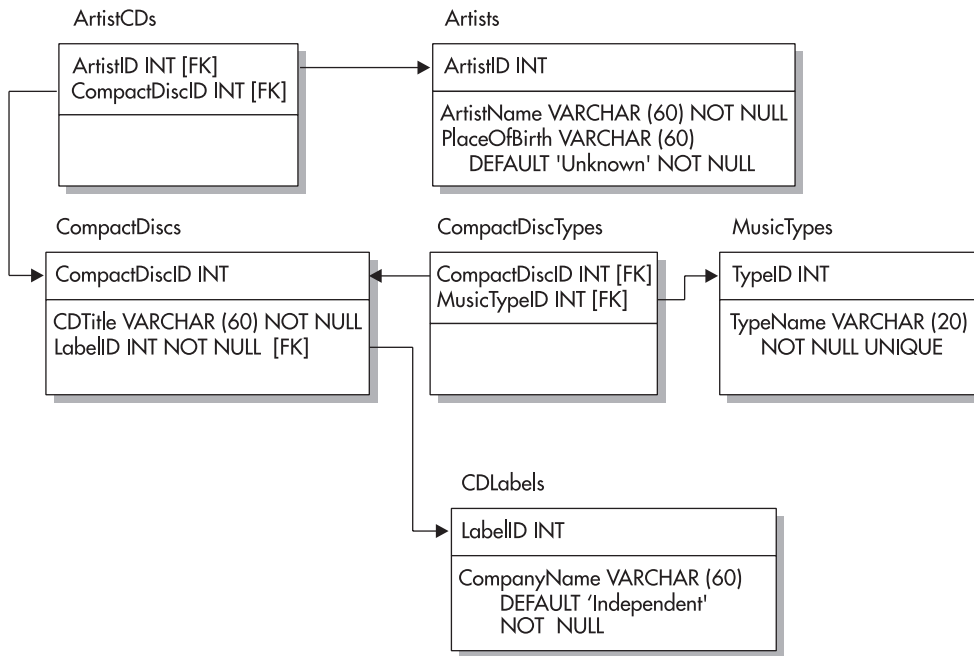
ArtistCDs

ArtistID INT [FK]
CompactDiscID INT [FK]

Artists

ArtistID INT

ArtistName VARCHAR (60) NOT NULL
PlaceOfBirth VARCHAR (60)
DEFAULT 'Unknown' NOT NULL

CompactDiscs

CompactDiscID INT

CDTitle VARCHAR (60) NOT NULL
LabelID INT NOT NULL [FK]

CompactDiscTypes

CompactDiscID INT [FK]
MusicTypeID INT [FK]

MusicTypes

TypeID INT

TypeName VARCHAR (20)
NOT NULL UNIQUE

CDLabels

LabelID INT

CompanyName VARCHAR (60)
DEFAULT 'Independent'
NOT NULL